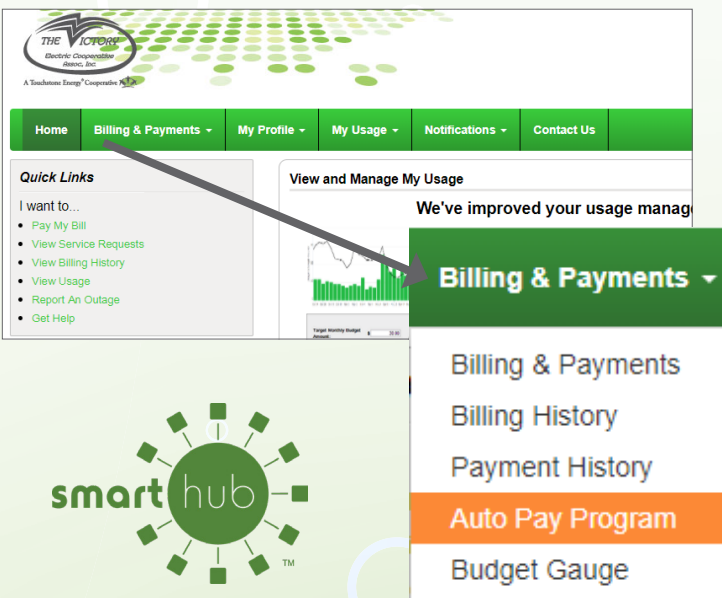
THE VICTORY
Electric Cooperative Assoc., Inc.
A Touchstone Energy® Cooperative

Home
Billing & Payments
My Profile
My Usage
Notifications
Contact Us

Quick Links
I want to...
Pay My Bill
View Service Requests
View Billing History
View Usage
Report An Outage
Get Help

View and Manage My Usage
We've improved your usage manag

Target Monthly Budget Amount:

Billing & Payments
Billing & Payments
Billing History
Payment History
Auto Pay Program
Budget Gauge

smart hub ™